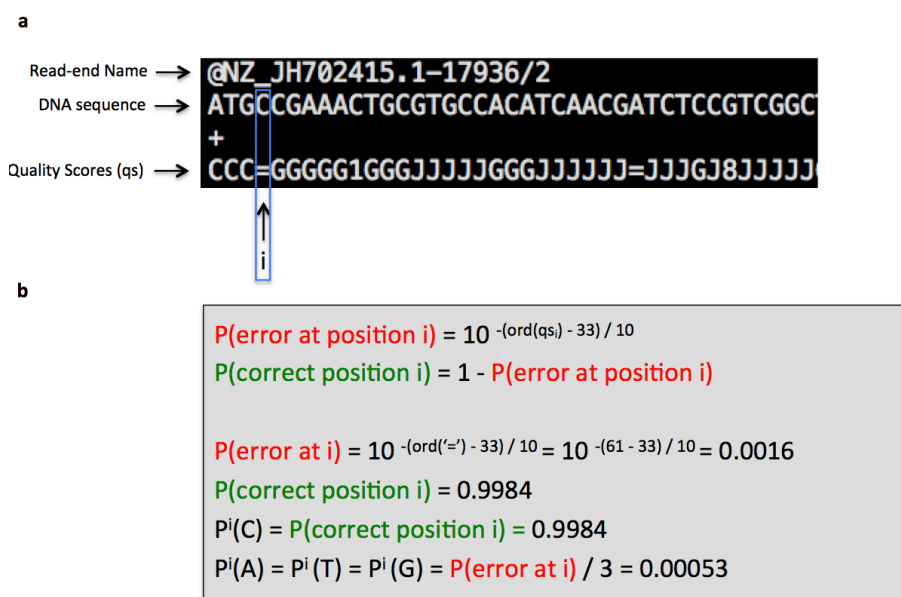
a

Read-end Name
DNA sequence
Quality Scores (qs)

@NZ_JH702415.1-17936/2
ATGCCGAAACTGCGTGCCACATCAACGATCTCCGTCGGC
+
CCC=GGGGG1GGGJJJJJGGGJJJJJJ=JJJGJ8JJJJJ

i

b

P(error at position i) = $10^{-(ord(qs_i) - 33) / 10}$
P(correct position i) = 1 - P(error at position i)

P(error at i) = $10^{-(ord('=') - 33) / 10}$ = $10^{-(61 - 33) / 10}$ = 0.0016
P(correct position i) = 0.9984
$P^i$(C) = P(correct position i) = 0.9984
$P^i$(A) = $P^i$ (T) = $P^i$ (G) = P(error at i) / 3 = 0.00053